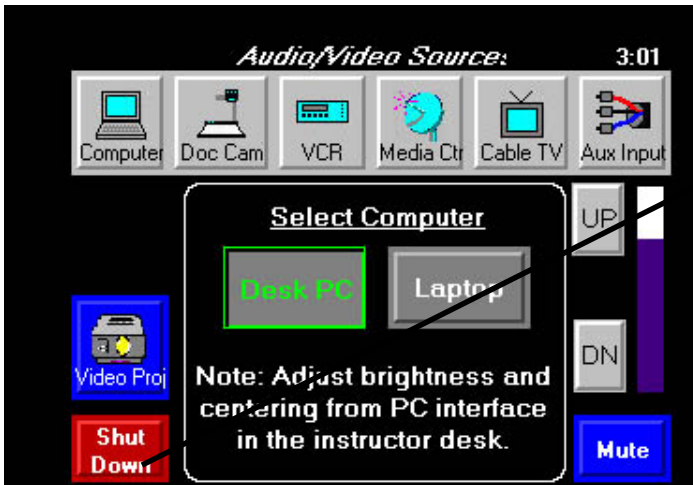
Audio/Video Source:

3:01

Computer

Doc Cam

VCR

Media Ctr

Cable TV

Aux Input

Select Computer

Desk PC

Laptop

UP

DN

Video Proj

Note: Adjust brightness and centering from PC interface in the instructor desk.

Shut Down

Mute